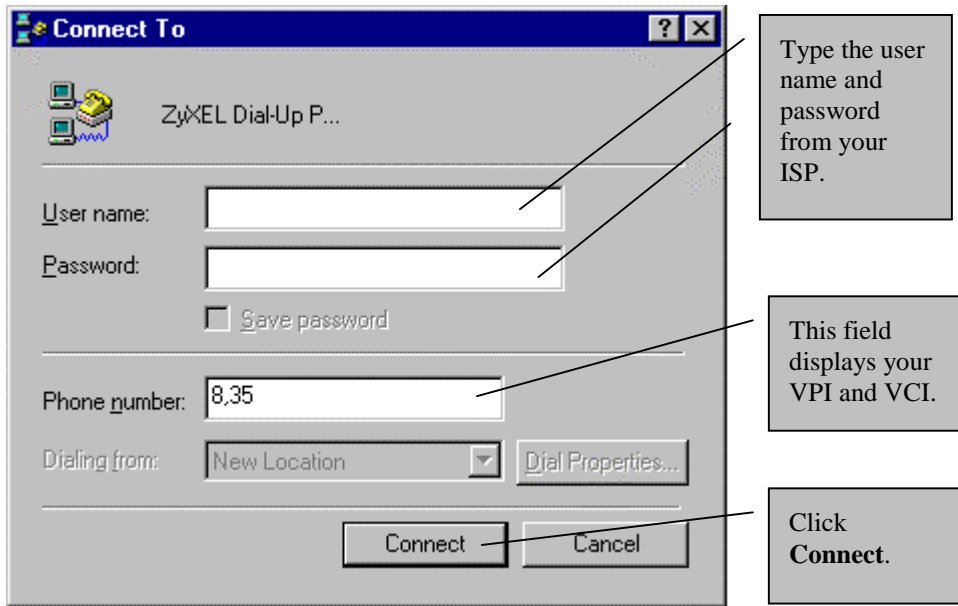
Connect To

?

ZyXEL Dial-Up P...

User name:

Password:

Save password

Phone number: 8,35

Dialing from: New Location

Dial Properties...

Connect

Cancel

Type the user name and password from your ISP.

This field displays your VPI and VCI.

Click **Connect**.